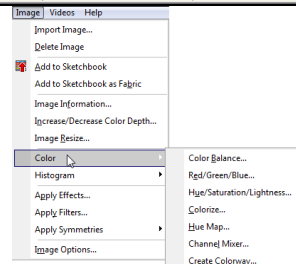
Image Videos Help
Import Image...
Delete Image
Add to Sketchbook
Add to Sketchbook as Fabric
Image Information...
Increase/Decrease Color Depth...
Image Resize...
Color
Histogram
Apply Effects...
Apply Filters...
Apply Symmetries
Image Options...
Color Balance...
Red/Green/Blue...
Hue/Saturation/Lightness...
Colorize...
Hue Map...
Channel Mixer...
Create Colorway...